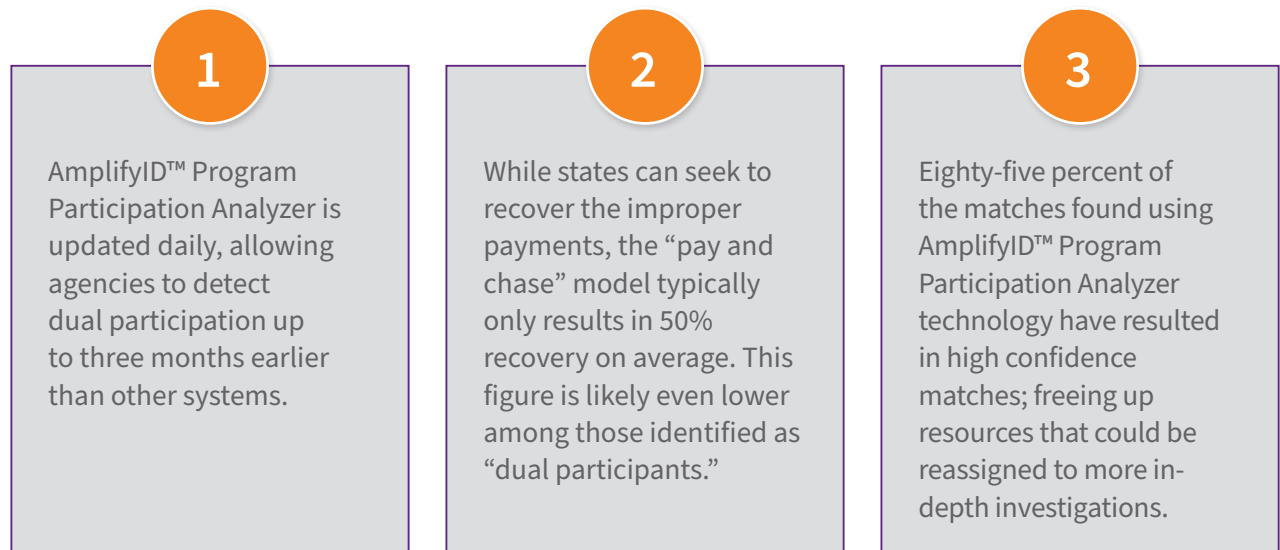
1

AmplifyID™ Program Participation Analyzer is updated daily, allowing agencies to detect dual participation up to three months earlier than other systems.

2

While states can seek to recover the improper payments, the “pay and chase” model typically only results in 50% recovery on average. This figure is likely even lower among those identified as “dual participants.”

3

Eighty-five percent of the matches found using AmplifyID™ Program Participation Analyzer technology have resulted in high confidence matches; freeing up resources that could be reassigned to more in-depth investigations.